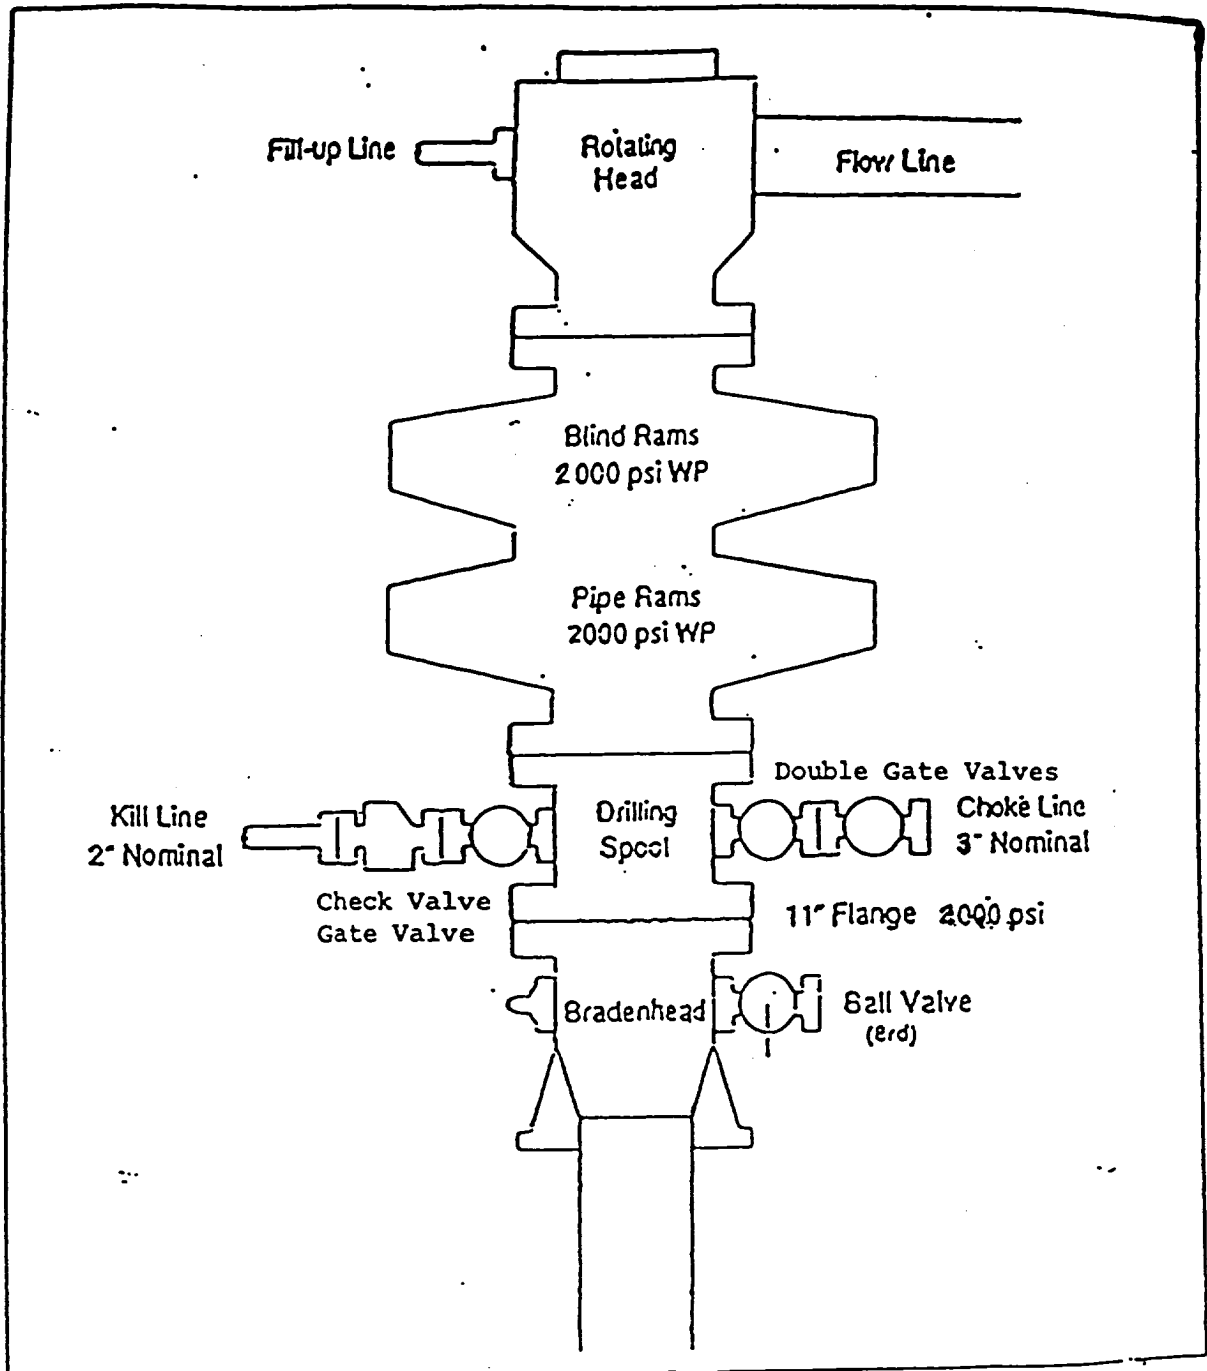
Fill-up Line

Rotating Head

Flow Line

Blind Rams 2000 psi WP

Pipe Rams 2000 psi WP

Double Gate Valves

Kill Line 2" Nominal

Drilling Spool

Choke Line 3" Nominal

Check Valve Gate Valve

11" Flange 2000 psi

Bradenhead

Ball Valve (8rd)